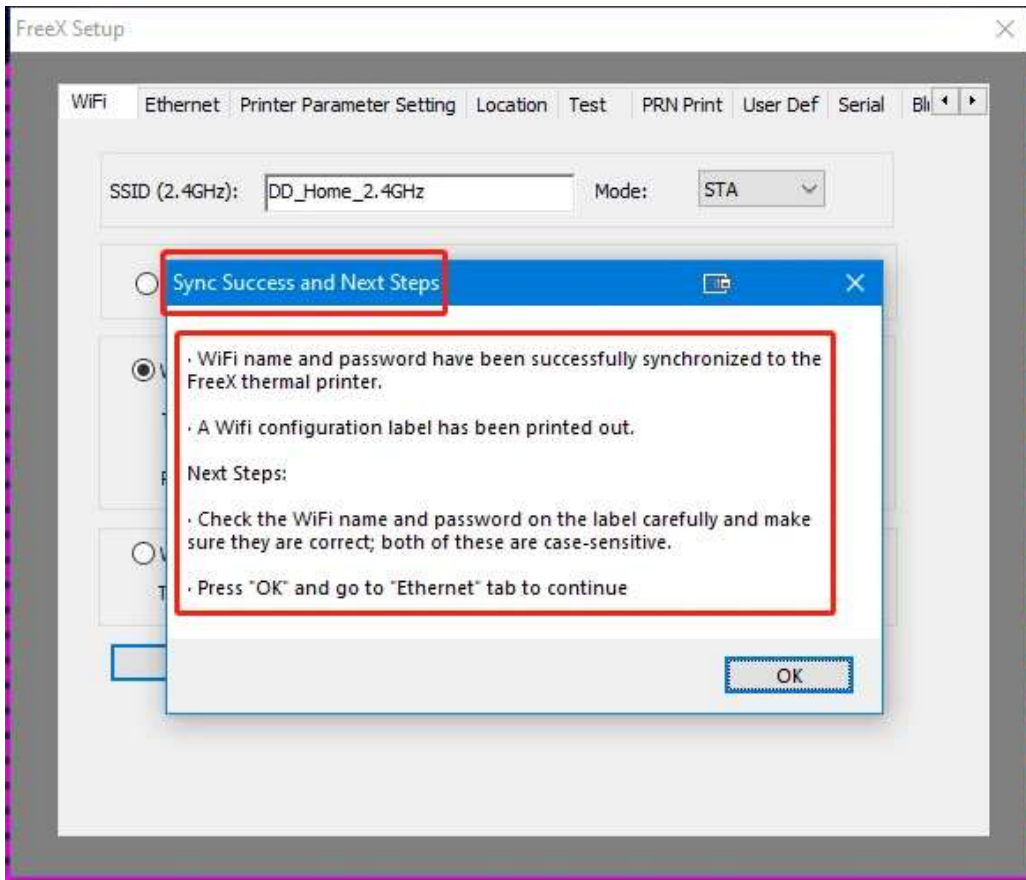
FreeX Setup

WiFi | Ethernet | Printer Parameter Setting | Location | Test | PRN Print | User Def | Serial | Bl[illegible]

SSID (2.4GHz): DD_Home_2.4GHz Mode: STA

Sync Success and Next Steps

· WiFi name and password have been successfully synchronized to the FreeX thermal printer.

· A Wifi configuration label has been printed out.

Next Steps:

· Check the WiFi name and password on the label carefully and make sure they are correct; both of these are case-sensitive.

· Press "OK" and go to "Ethernet" tab to continue

OK